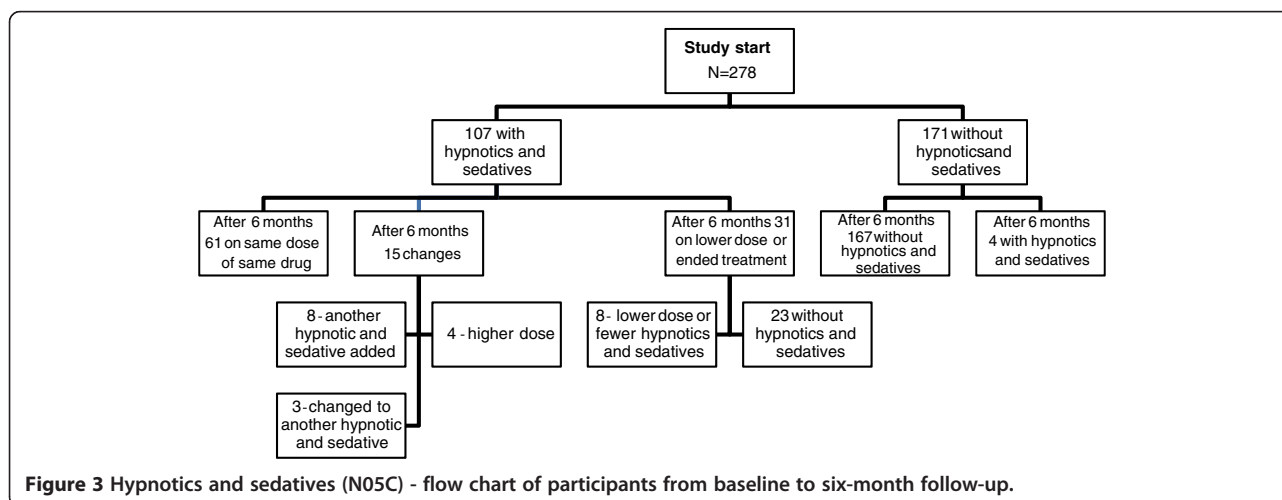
Study start
N=278

107 with hypnotics and sedatives

171 without hypnoticsand sedatives

After 6 months 61 on same dose of same drug

After 6 months 15 changes

After 6 months 31 on lower dose or ended treatment

After 6 months 167 without hypnotics and sedatives

After 6 months 4 with hypnotics and sedatives

8 - another hypnotic and sedative added

4 - higher dose

3-changed to another hypnotic and sedative

8 - lower dose or fewer hypnotics and sedatives

23 without hypnotics and sedatives

**Figure 3 Hypnotics and sedatives (N05C) - flow chart of participants from baseline to six-month follow-up.**